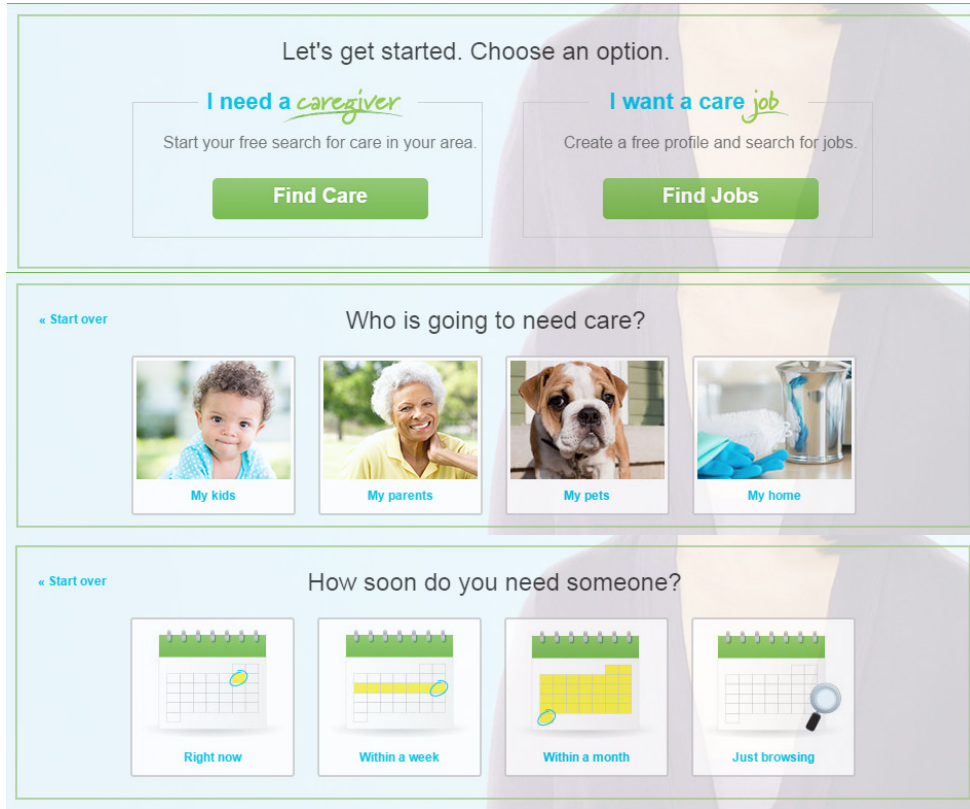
Let's get started. Choose an option.

I need a caregiver

Start your free search for care in your area.

Find Care

I want a care job

Create a free profile and search for jobs.

Find Jobs

« Start over

Who is going to need care?

My kids

My parents

My pets

My home

« Start over

How soon do you need someone?

Right now

Within a week

Within a month

Just browsing